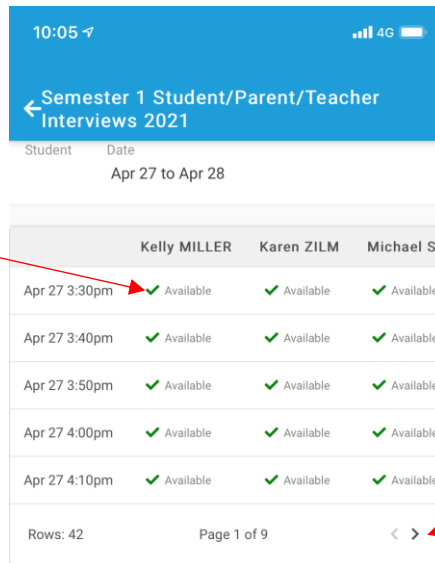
10:05 4G

Semester 1 Student/Parent/Teacher Interviews 2021

Student Date
Apr 27 to Apr 28

| | Kelly MILLER | Karen ZILM | Michael S |
|---|---|---|---|
| Apr 27 3:30pm | Available | Available | Available |
| Apr 27 3:40pm | Available | Available | Available |
| Apr 27 3:50pm | Available | Available | Available |
| Apr 27 4:00pm | Available | Available | Available |
| Apr 27 4:10pm | Available | Available | Available |

Rows: 42 Page 1 of 9 < >